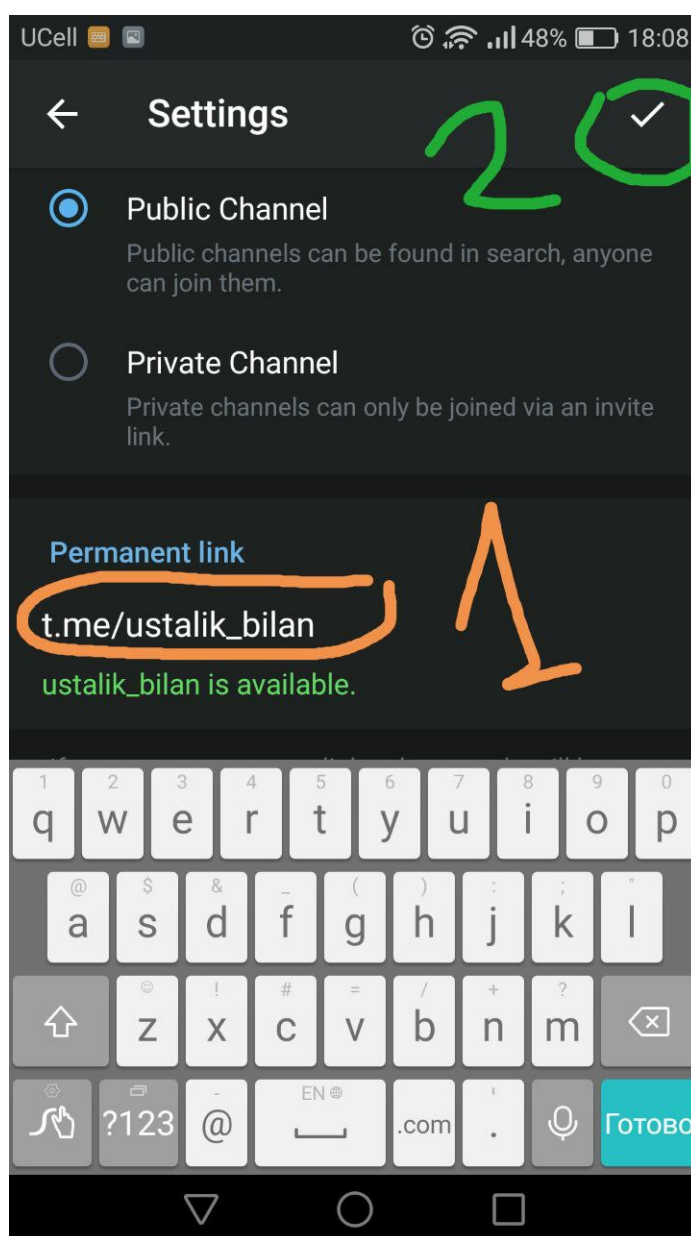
UCell 48% 18:08

Settings

2

Public Channel

Public channels can be found in search, anyone can join them.

Private Channel

Private channels can only be joined via an invite link.

Permanent link

t.me/ustalik_bilan

1

ustalik_bilan is available.

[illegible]

1 q 2 w 3 e 4 r 5 t 6 y 7 u 8 i 9 o 0 p

@ a $ s & d _ f ( g ) h : j ; k " l

z ! x # c = v / b + n ? m

?123 - @ EN , .com ' . Готово